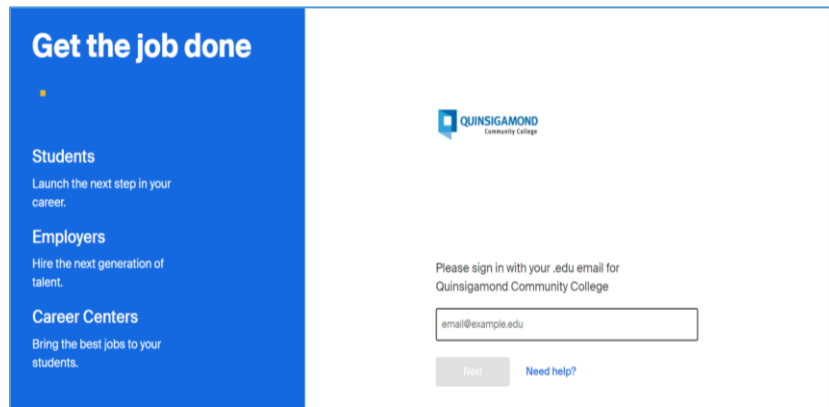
Get the job done

Students

Launch the next step in your career.

Employers

Hire the next generation of talent.

Career Centers

Bring the best jobs to your students.

QUINSIGAMOND
Community College

Please sign in with your .edu email for Quinsigamond Community College

email@example.edu

Next

Need help?